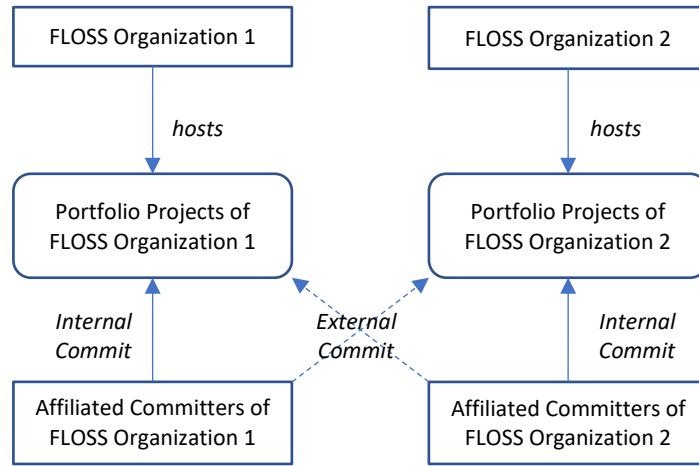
FLOSS Organization 1

FLOSS Organization 2

hosts

hosts

Portfolio Projects of FLOSS Organization 1

Portfolio Projects of FLOSS Organization 2

Internal Commit

External Commit

Internal Commit

Affiliated Committers of FLOSS Organization 1

Affiliated Committers of FLOSS Organization 2